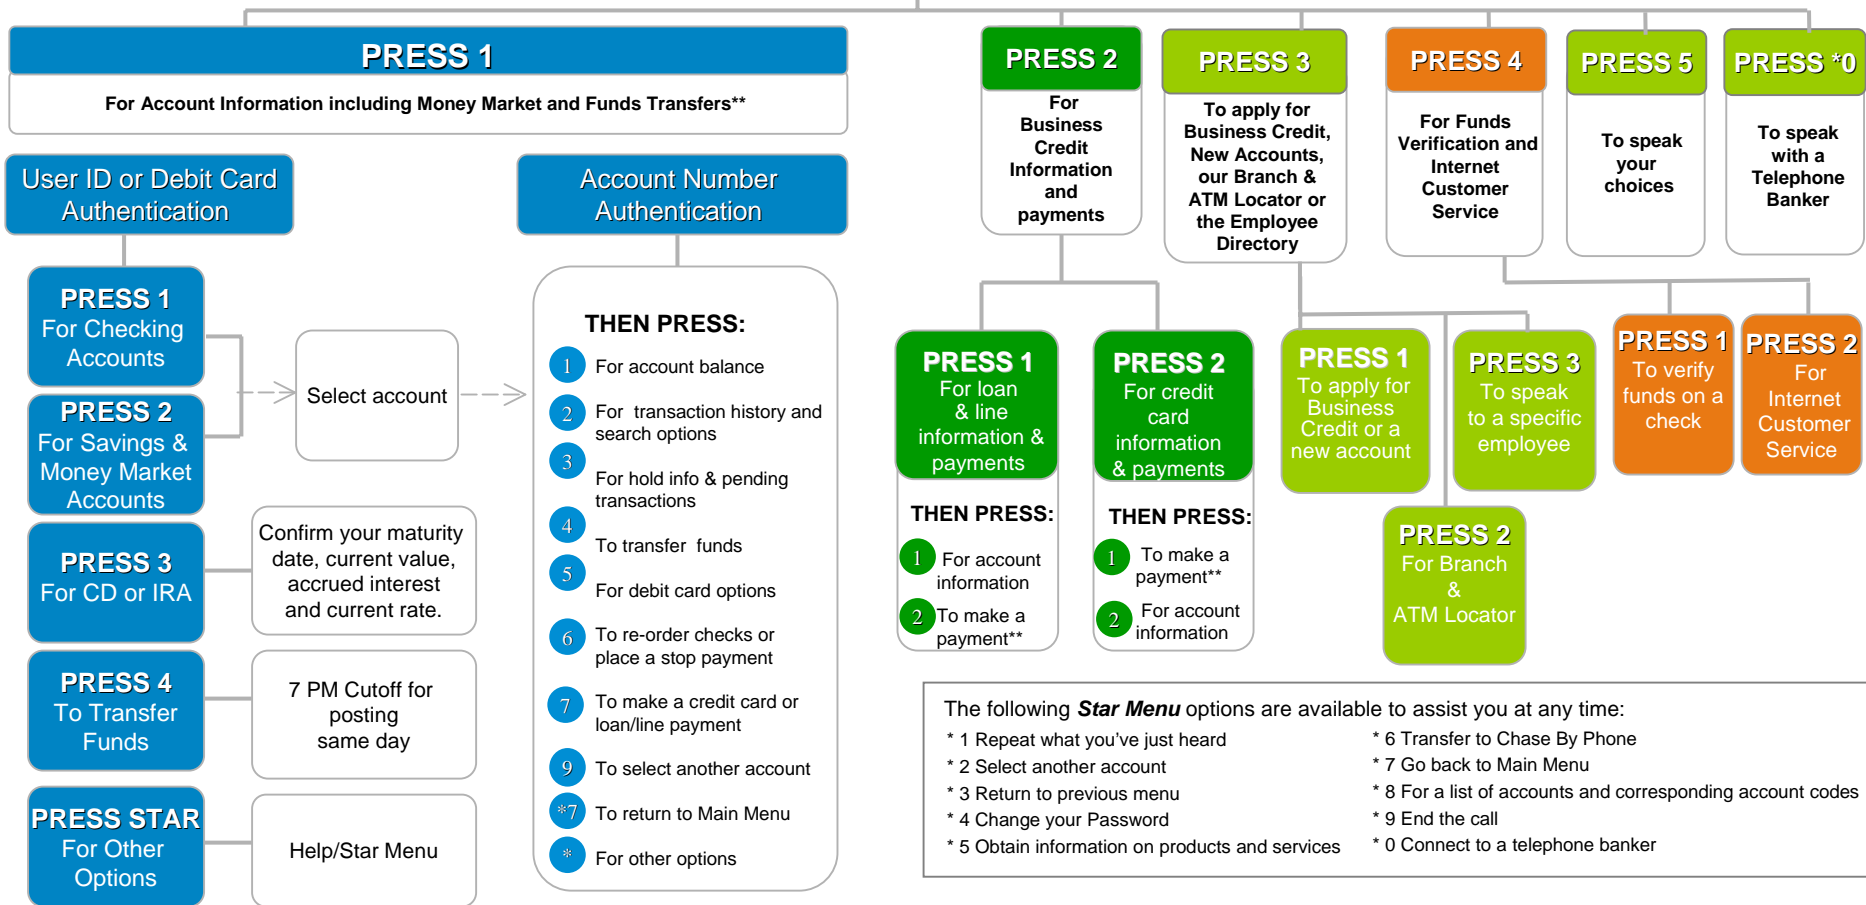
PRESS 1

For Account Information including Money Market and Funds Transfers**

User ID or Debit Card Authentication

Account Number Authentication

PRESS 1
For Checking Accounts

PRESS 2
For Savings & Money Market Accounts

Select account

PRESS 3
For CD or IRA

Confirm your maturity date, current value, accrued interest and current rate.

PRESS 4
To Transfer Funds

7 PM Cutoff for posting same day

PRESS STAR
For Other Options

Help/Star Menu

THEN PRESS:
1 For account balance
2 For transaction history and search options
3 For hold info & pending transactions
4 To transfer funds
5 For debit card options
6 To re-order checks or place a stop payment
7 To make a credit card or loan/line payment
9 To select another account
*7 To return to Main Menu
* For other options

PRESS 2
For Business Credit Information and payments

PRESS 3
To apply for Business Credit, New Accounts, our Branch & ATM Locator or the Employee Directory

PRESS 4
For Funds Verification and Internet Customer Service

PRESS 5
To speak your choices

PRESS *0
To speak with a Telephone Banker

PRESS 1
For loan & line information & payments

THEN PRESS:
1 For account information
2 To make a payment**

PRESS 2
For credit card information & payments

THEN PRESS:
1 To make a payment**
2 For account information

PRESS 1
To apply for Business Credit or a new account

PRESS 3
To speak to a specific employee

PRESS 2
For Branch & ATM Locator

PRESS 1
To verify funds on a check

PRESS 2
For Internet Customer Service

The following *Star Menu* options are available to assist you at any time:
* 1 Repeat what you've just heard
* 2 Select another account
* 3 Return to previous menu
* 4 Change your Password
* 5 Obtain information on products and services
* 6 Transfer to Chase By Phone
* 7 Go back to Main Menu
* 8 For a list of accounts and corresponding account codes
* 9 End the call
* 0 Connect to a telephone banker